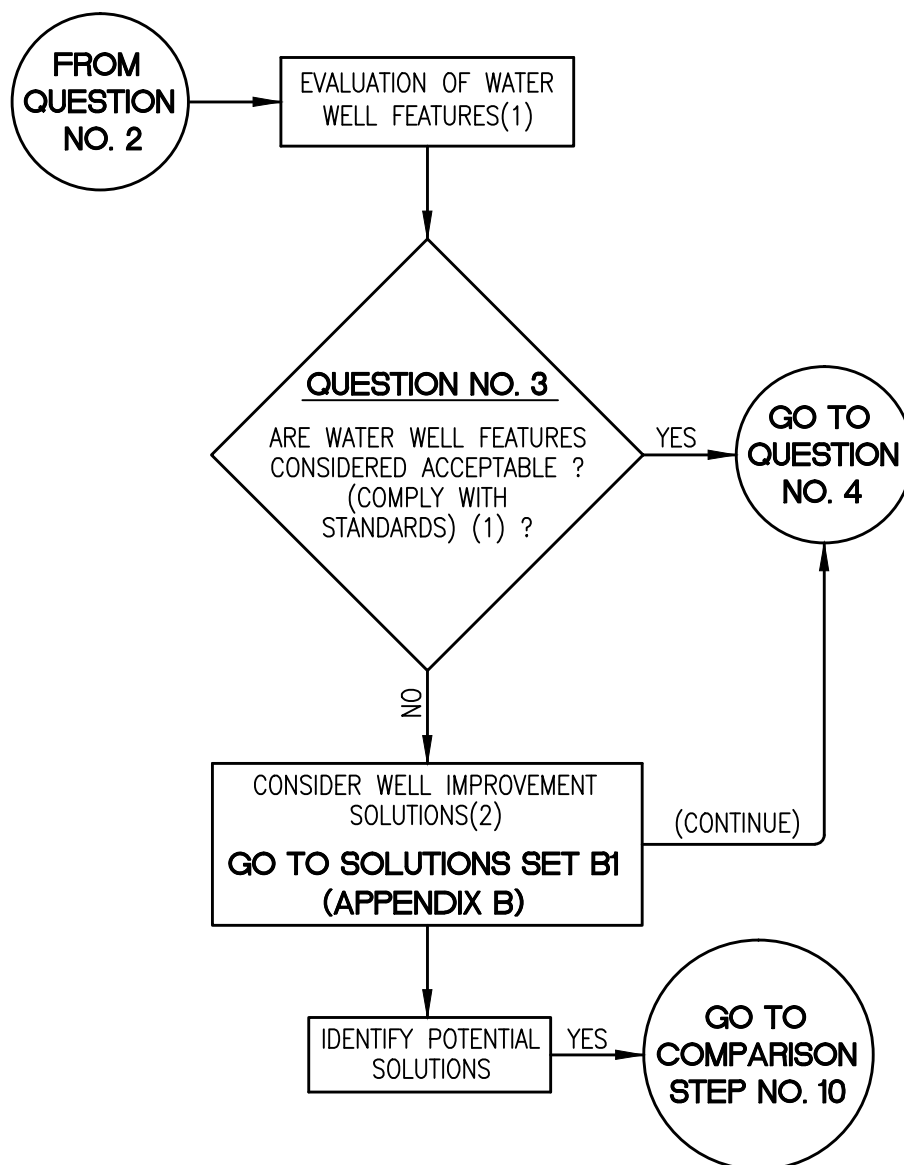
FROM QUESTION NO. 2

EVALUATION OF WATER WELL FEATURES(1)

QUESTION NO. 3

ARE WATER WELL FEATURES CONSIDERED ACCEPTABLE ? (COMPLY WITH STANDARDS) (1) ?

YES

GO TO QUESTION NO. 4

NO

CONSIDER WELL IMPROVEMENT SOLUTIONS(2)

GO TO SOLUTIONS SET B1 (APPENDIX B)

(CONTINUE)

IDENTIFY POTENTIAL SOLUTIONS

YES

GO TO COMPARISON STEP NO. 10